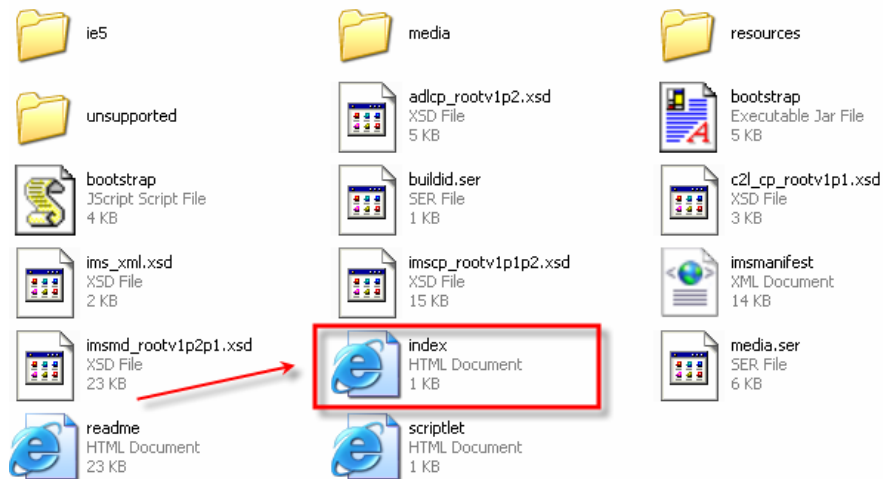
ie5

media

resources

unsupported

adlcp_rootv1p2.xsd
XSD File
5 KB

bootstrap
Executable Jar File
5 KB

bootstrap
JScript Script File
4 KB

buildid.ser
SER File
1 KB

c2l_cp_rootv1p1.xsd
XSD File
3 KB

ims_xml.xsd
XSD File
2 KB

imscp_rootv1p1p2.xsd
XSD File
15 KB

imsmanifest
XML Document
14 KB

imsmd_rootv1p2p1.xsd
XSD File
23 KB

index
HTML Document
1 KB

media.ser
SER File
6 KB

readme
HTML Document
23 KB

scriptlet
HTML Document
1 KB